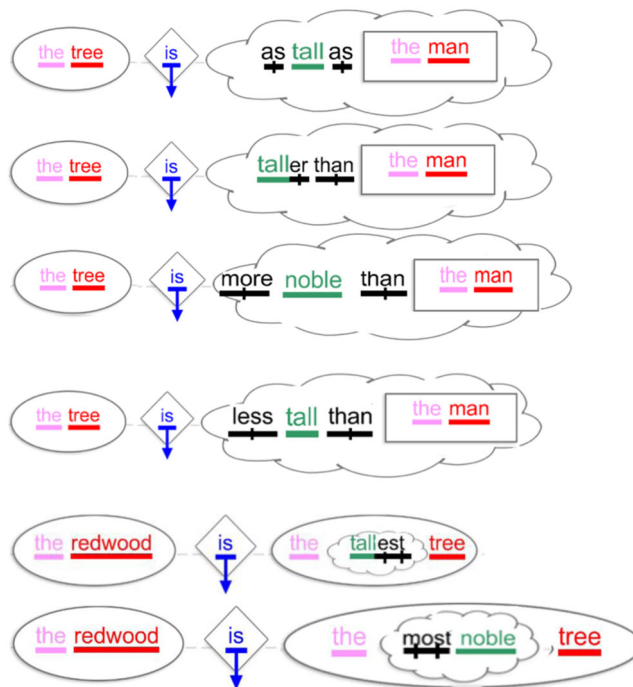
the tree is as tall as the man

the tree is taller than the man

the tree is more noble than the man

the tree is less tall than the man

the redwood is the tallest tree

the redwood is the most noble tree